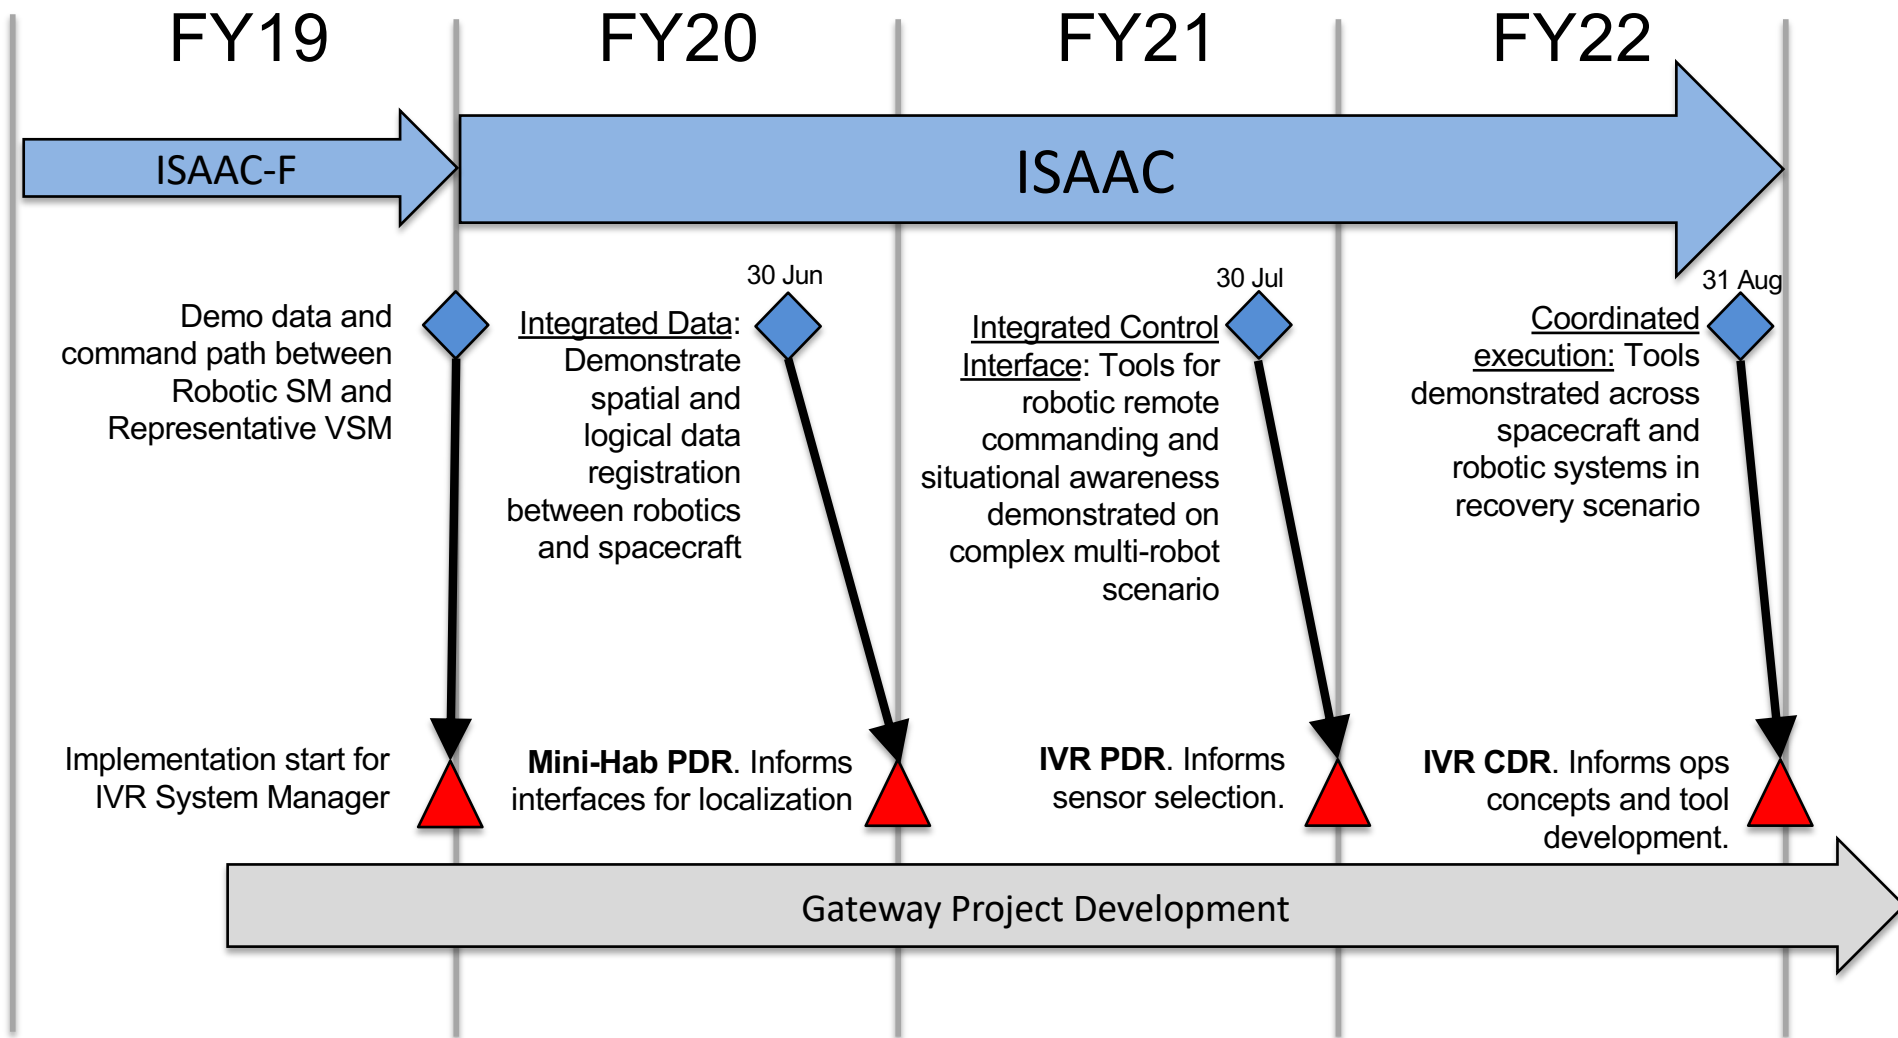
FY19

FY20

FY21

FY22

ISAAC-F

ISAAC

Demo data and command path between Robotic SM and Representative VSM

30 Jun

Integrated Data: Demonstrate spatial and logical data registration between robotics and spacecraft

30 Jul

Integrated Control Interface: Tools for robotic remote commanding and situational awareness demonstrated on complex multi-robot scenario

31 Aug

Coordinated execution: Tools demonstrated across spacecraft and robotic systems in recovery scenario

Implementation start for IVR System Manager

**Mini-Hab PDR**. Informs interfaces for localization

**IVR PDR**. Informs sensor selection.

**IVR CDR**. Informs ops concepts and tool development.

Gateway Project Development